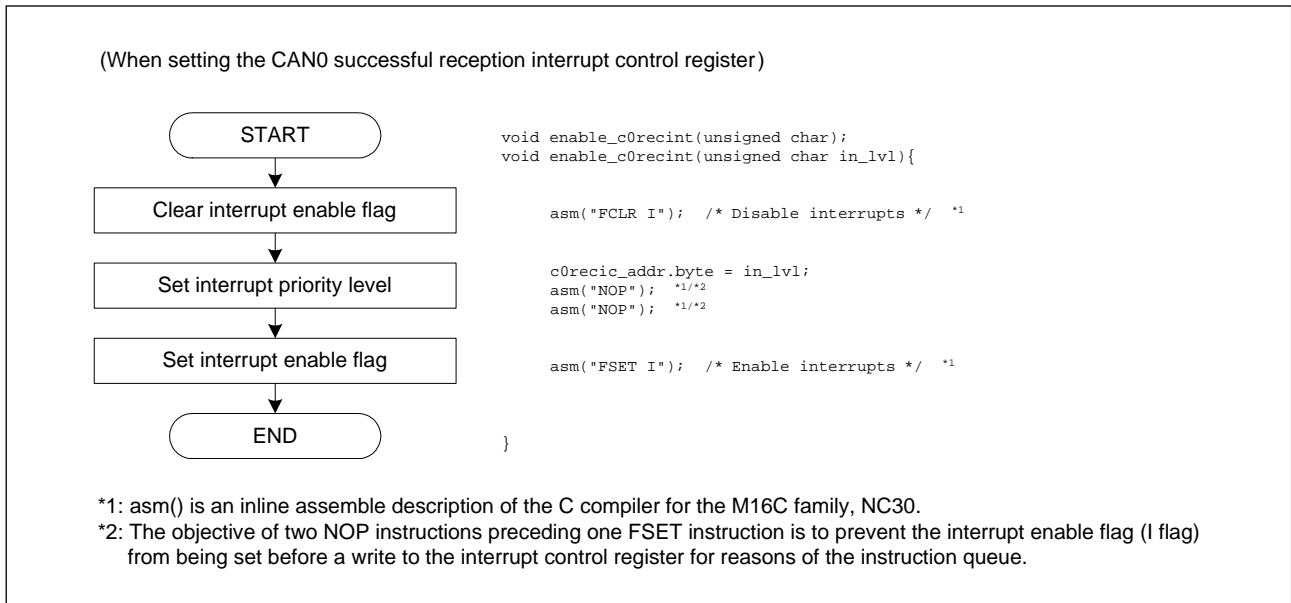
(When setting the CAN0 successful reception interrupt control register)

START

Clear interrupt enable flag

Set interrupt priority level

Set interrupt enable flag

END

void enable_c0recint(unsigned char);
void enable_c0recint(unsigned char in_lvl){

asm("FCLR I"); /* Disable interrupts */ $^{*1}$

c0recic_addr.byte = in_lvl;
asm("NOP"); $^{*1/*2}$
asm("NOP"); $^{*1/*2}$

asm("FSET I"); /* Enable interrupts */ $^{*1}$

}

*1: asm() is an inline assemble description of the C compiler for the M16C family, NC30.
*2: The objective of two NOP instructions preceding one FSET instruction is to prevent the interrupt enable flag (I flag) from being set before a write to the interrupt control register for reasons of the instruction queue.